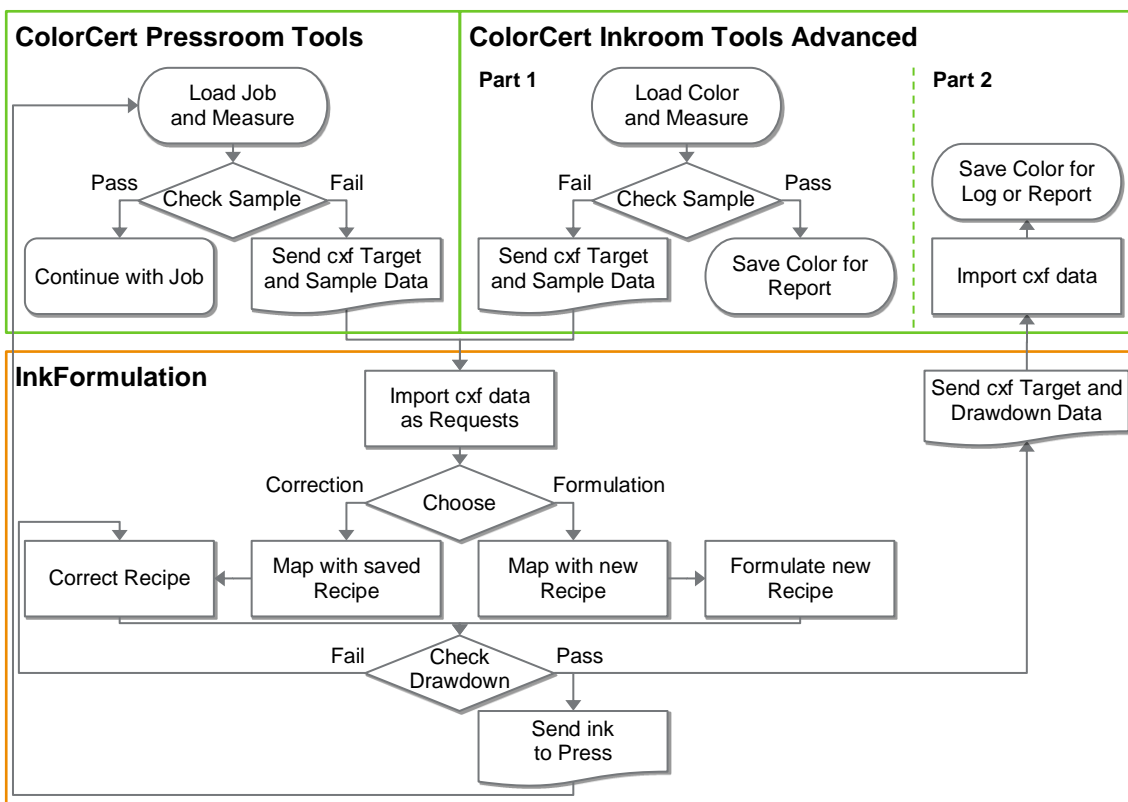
ColorCert Pressroom Tools

Load Job and Measure

Pass

Check Sample

Fail

Continue with Job

Send cxf Target and Sample Data

ColorCert Inkroom Tools Advanced

Part 1

Load Color and Measure

Fail

Check Sample

Pass

Send cxf Target and Sample Data

Save Color for Report

Part 2

Save Color for Log or Report

Import cxf data

InkFormulation

Import cxf data as Requests

Send cxf Target and Drawdown Data

Correction

Choose

Formulation

Correct Recipe

Map with saved Recipe

Map with new Recipe

Formulate new Recipe

Fail

Check Drawdown

Pass

Send ink to Press